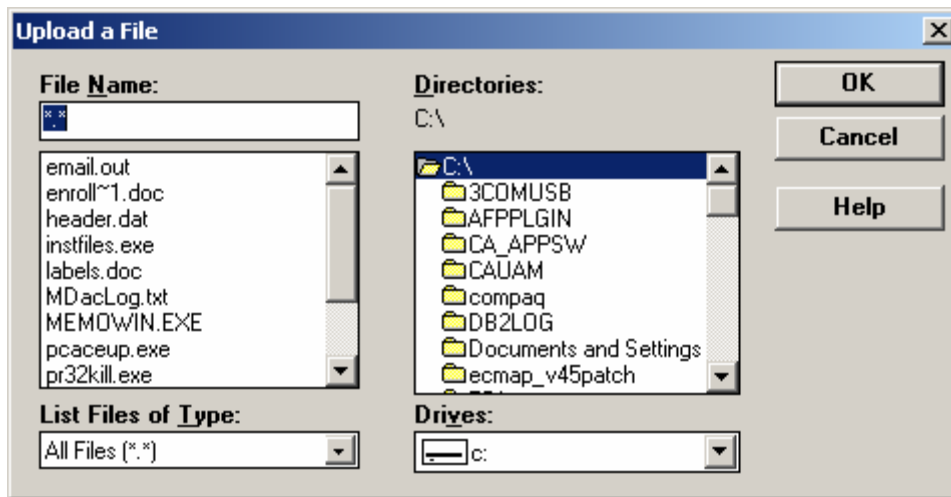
Upload a File

File Name:

*.*

email.out
enroll~1.doc
header.dat
instfiles.exe
labels.doc
MDacLog.txt
MEMOWIN.EXE
pcaceup.exe
pr32kill.exe

List Files of Type:

All Files (*.*)

Directories:

C:\

C:\
3COMUSB
AFPPLGIN
CA_APPSW
CAUAM
compaq
DB2LOG
Documents and Settings
ecmap_v45patch
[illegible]

Drives:

c:

OK

Cancel

Help